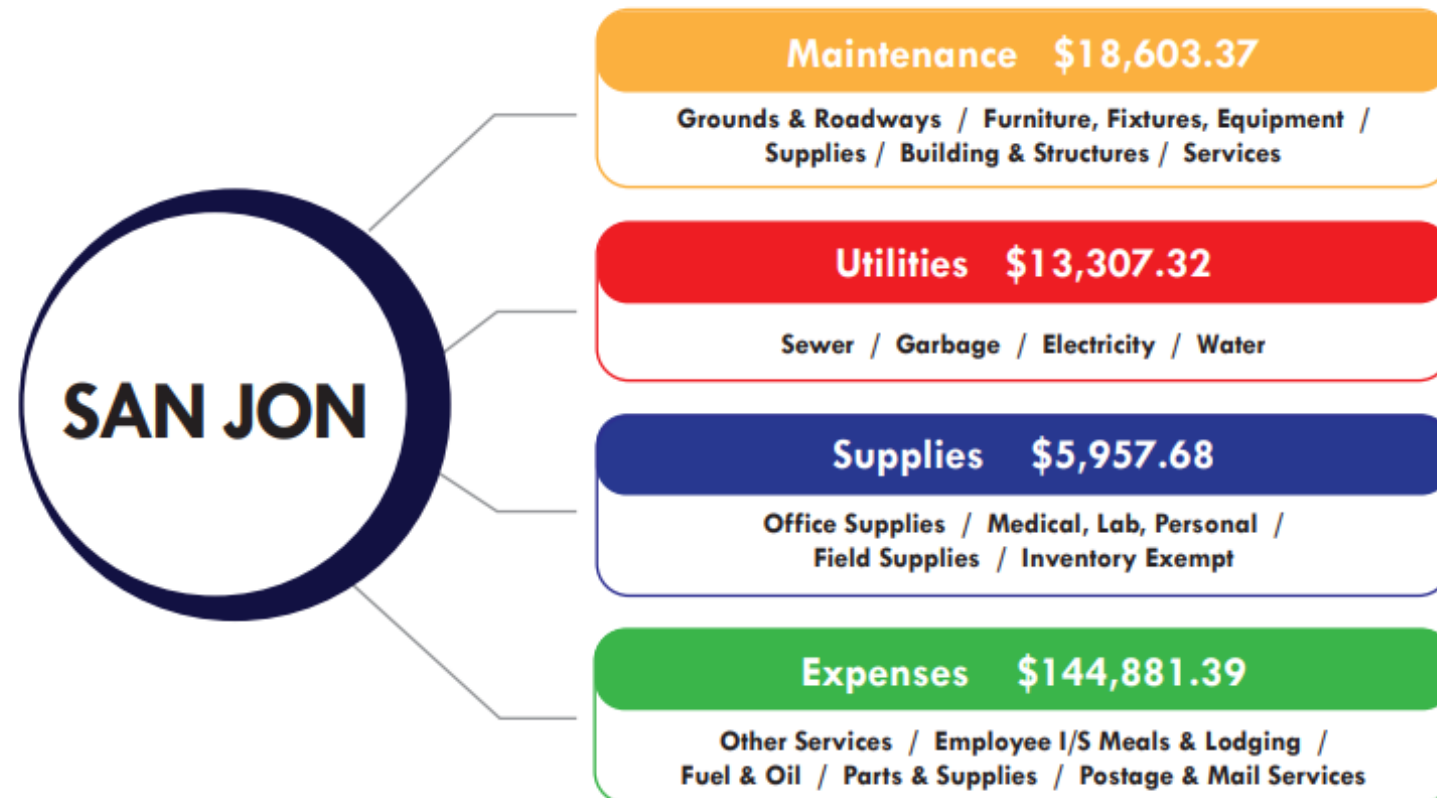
SAN JON

Maintenance $18,603.37

Grounds & Roadways / Furniture, Fixtures, Equipment / Supplies / Building & Structures / Services

Utilities $13,307.32

Sewer / Garbage / Electricity / Water

Supplies $5,957.68

Office Supplies / Medical, Lab, Personal / Field Supplies / Inventory Exempt

Expenses $144,881.39

Other Services / Employee I/S Meals & Lodging / Fuel & Oil / Parts & Supplies / Postage & Mail Services